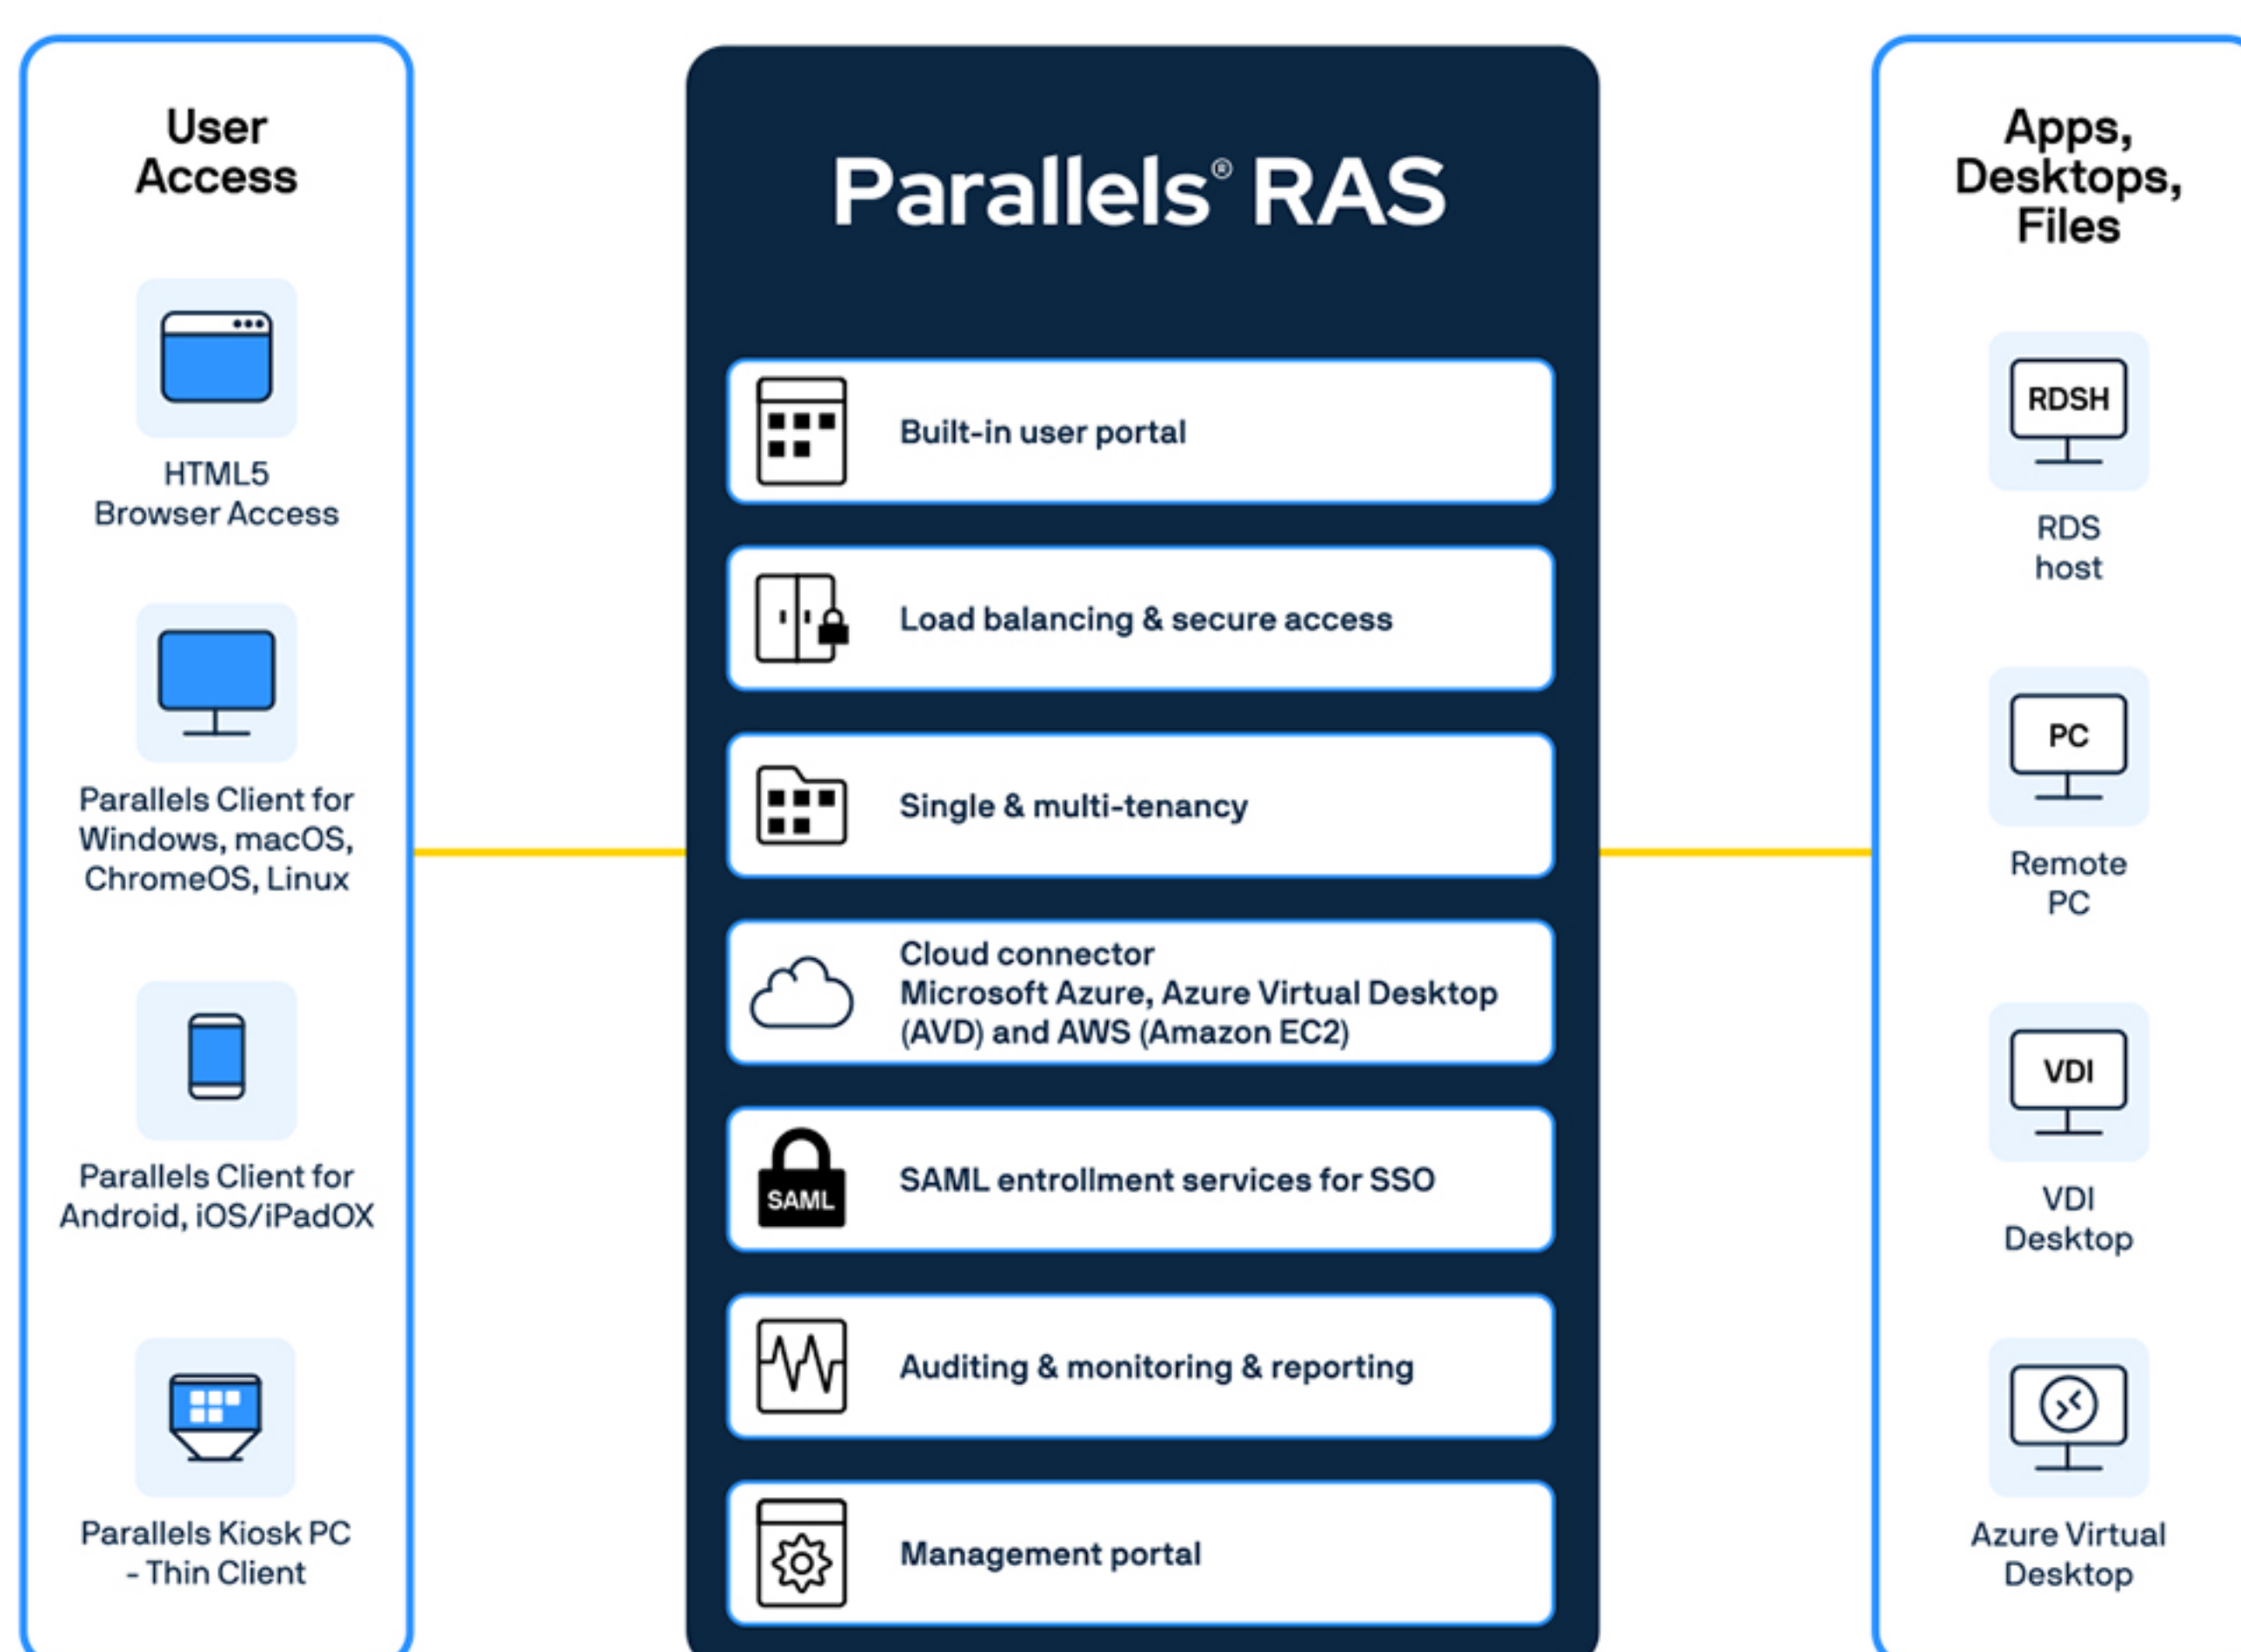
User Access

HTML5 Browser Access

Parallels Client for Windows, macOS, ChromeOS, Linux

Parallels Client for Android, iOS/iPadOX

Parallels Kiosk PC - Thin Client

Parallels® RAS

Built-in user portal

Load balancing & secure access

Single & multi-tenancy

Cloud connector
Microsoft Azure, Azure Virtual Desktop (AVD) and AWS (Amazon EC2)

SAML

SAML entrollment services for SSO

Auditing & monitoring & reporting

Management portal

Apps, Desktops, Files

RDSH

RDS host

PC

Remote PC

VDI

VDI Desktop

Azure Virtual Desktop